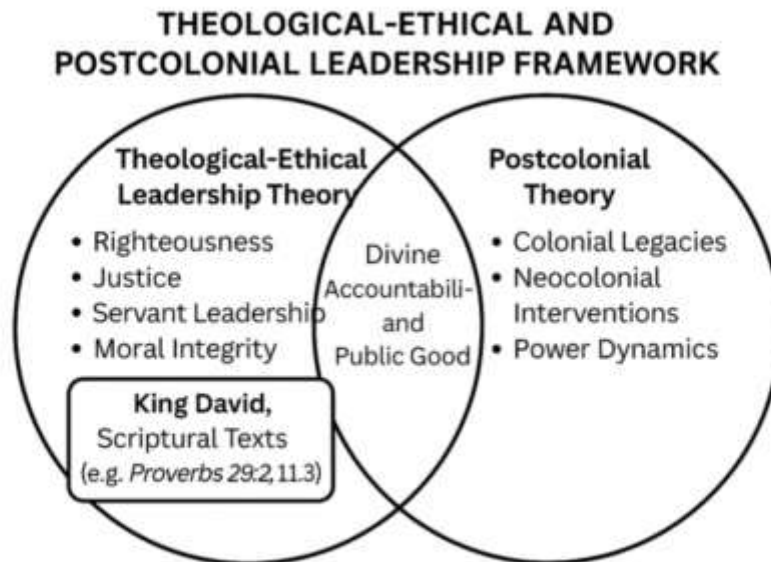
THEOLOGICAL-ETHICAL AND POSTCOLONIAL LEADERSHIP FRAMEWORK

Theological-Ethical Leadership Theory

- Righteousness
- Justice
- Servant Leadership
- Moral Integrity

Divine Accountabili- and Public Good

Postcolonial Theory

- Colonial Legacies
- Neocolonial Interventions
- Power Dynamics

King David, Scriptural Texts (e.g. *Proverbs* 29:2, 11.3)